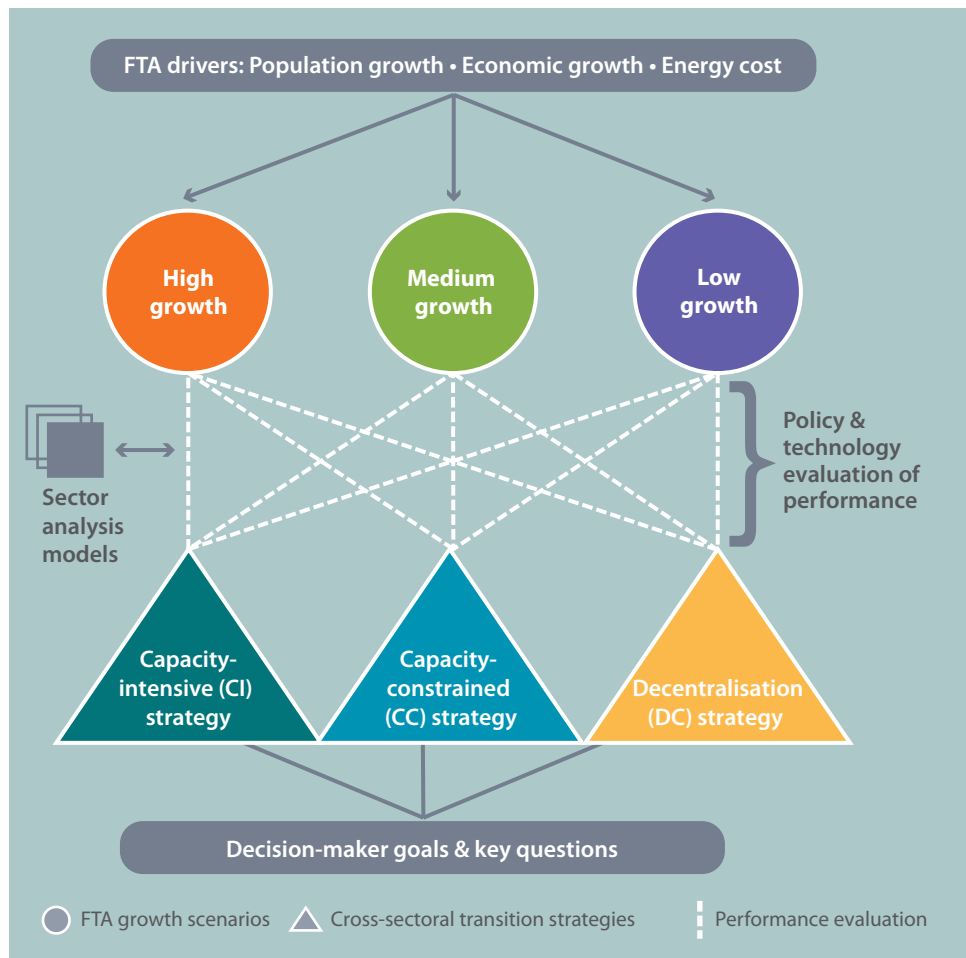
FTA drivers: Population growth • Economic growth • Energy cost

High growth

Medium growth

Low growth

Sector analysis models

Policy & technology evaluation of performance

Capacity-intensive (CI) strategy

Capacity-constrained (CC) strategy

Decentralisation (DC) strategy

Decision-maker goals & key questions

FTA growth scenarios

Cross-sectoral transition strategies

Performance evaluation